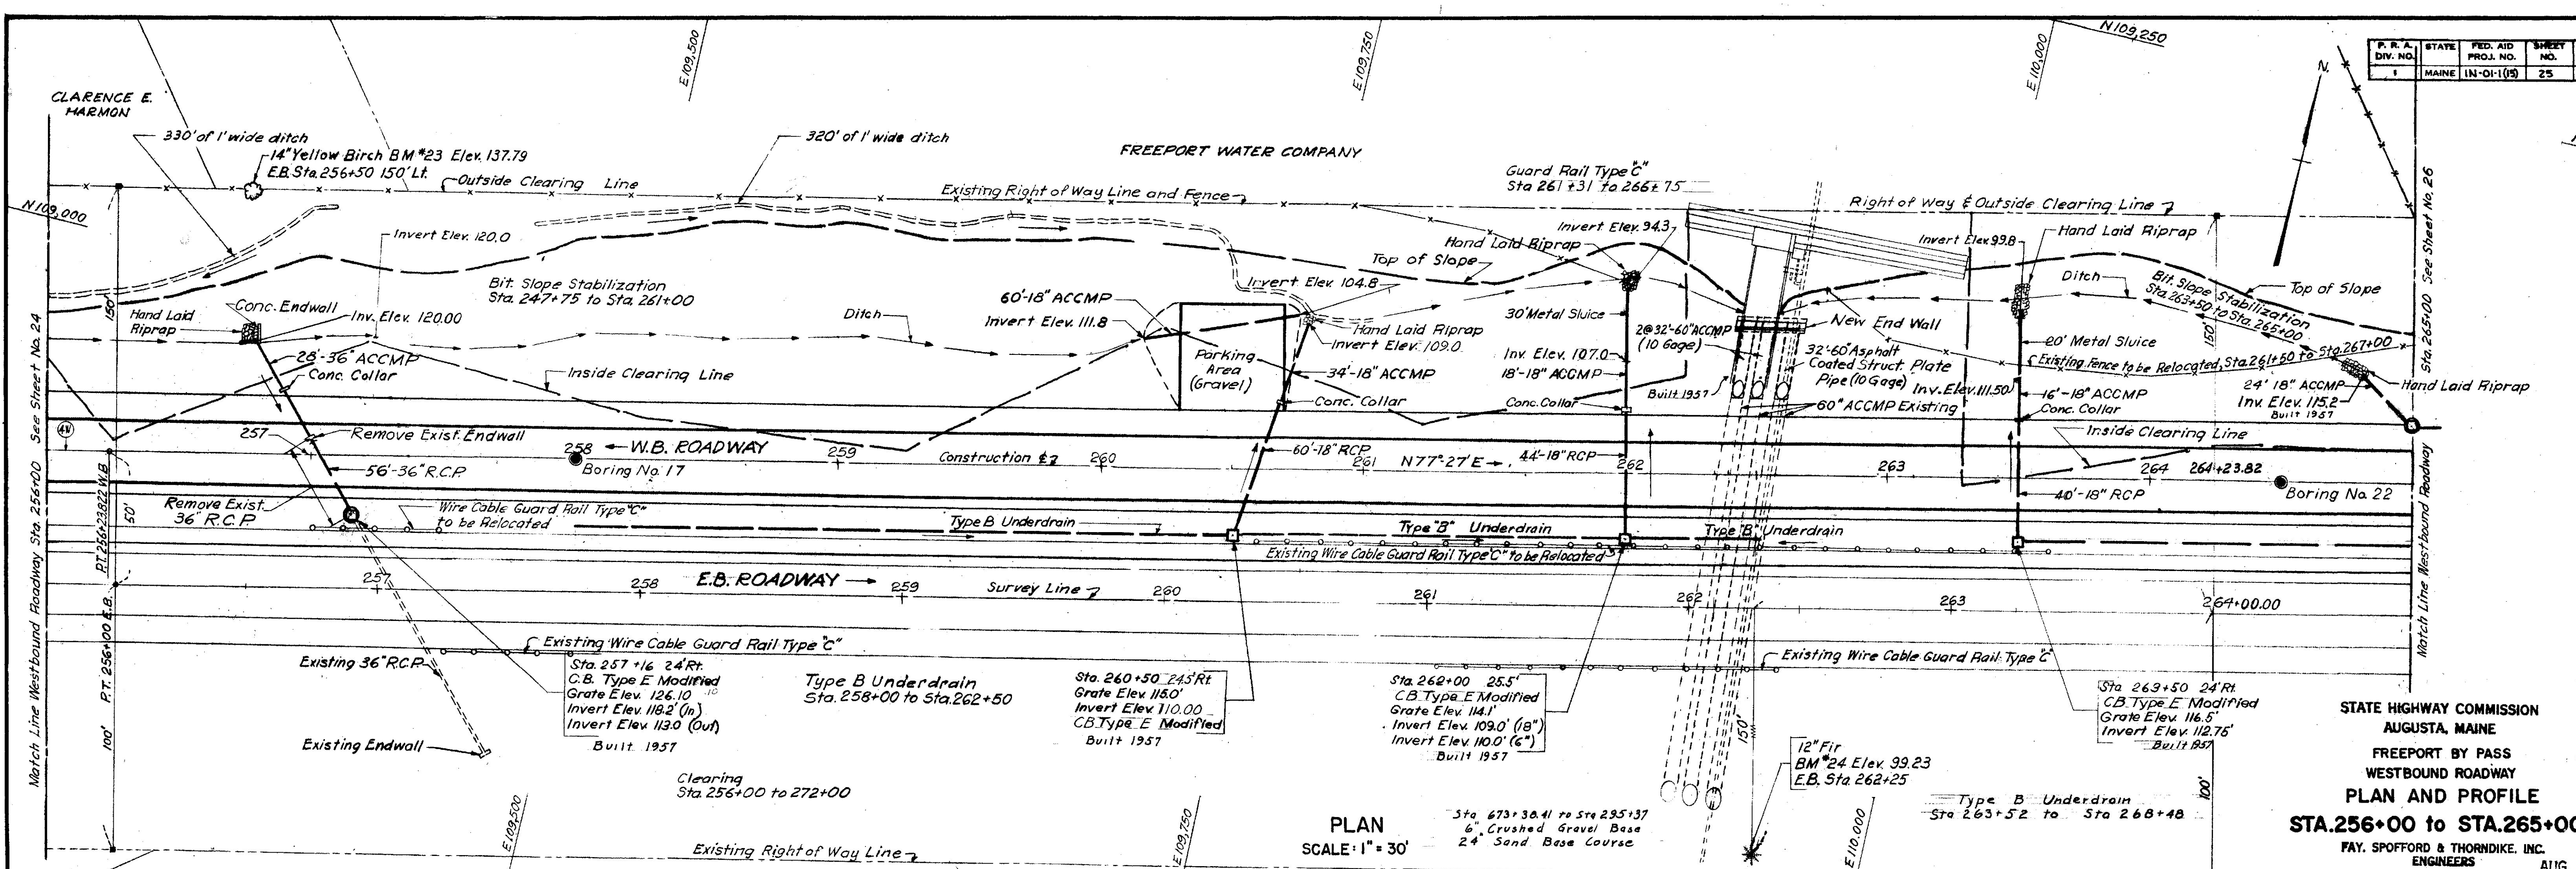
| P. R. A. DIV. NO. | STATE | FED. AID PROJ. NO. | SHEET NO. |
|---|---|---|---|
| 1 | MAINE | IN-01-1(15) | 25 |

N

CLARENCE E. HARMON

E 109,500

E 109,750

E 110,000

N 109,250

N 109,000

330' of 1' wide ditch

14" Yellow Birch BM #23 Elev. 137.79 E.B. Sta. 256+50 150' Lt.

Outside Clearing Line

320' of 1' wide ditch

FREEPORT WATER COMPANY

Existing Right of Way Line and Fence

Guard Rail Type "C" Sta 261+31 to 266+75

Right of Way & Outside Clearing Line

Invert Elev. 120.0

Invert Elev. 94.3

Hand Laid Riprap

Top of Slope

Invert Elev. 99.8

Hand Laid Riprap

Ditch

Bit. Slope Stabilization Sta. 263+50 to Sta. 265+00

Top of Slope

See Sheet No. 26

Sta. 265+00

Bit. Slope Stabilization Sta. 247+75 to Sta. 261+00

Invert Elev. 104.8

Hand Laid Riprap

Conc. Endwall

Inv. Elev. 120.00

60'-18" ACCMP

Invert Elev. 111.8

Ditch

30' Metal Sluice

Hand Laid Riprap

Invert Elev. 109.0

2@32'-60" ACCMP (10 Gage)

New End Wall

20' Metal Sluice

150'

28'-36" ACCMP

Conc. Collar

Parking Area (Gravel)

Inv. Elev. 107.0

18'-18" ACCMP

32'-60" Asphalt Coated Struct. Plate Pipe (10 Gage)

Inv. Elev. 111.50

Existing Fence to be Relocated, Sta. 261+50 to Sta. 267+00

See Sheet No. 24

Inside Clearing Line

34'-18" ACCMP

Conc. Collar

Conc. Collar

Built 1957

60" ACCMP Existing

16'-18" ACCMP

Conc. Collar

24' 18" ACCMP

Inv. Elev. 115.2

Built 1957

Hand Laid Riprap

257

Remove Exist. Endwall

258

W.B. ROADWAY

259

Construction ℄ 260

60'-18" RCP

261

N77°27'E

44'-18" RCP

262

263

Inside Clearing Line

264

264+23.82

Boring No. 17

56'-36" R.C.P.

Boring No. 22

40'-18" RCP

P.T. 256+23.822 W.B.

50'

Remove Exist. 36" R.C.P.

Wire Cable Guard Rail Type "C" to be Relocated

Type B Underdrain

Type "B" Underdrain

Type "B" Underdrain

Existing Wire Cable Guard Rail Type "C" to be Relocated

257

258

E.B. ROADWAY

259

Survey Line

260

261

262

263

264+00.00

Match Line Westbound Roadway

Match Line Westbound Roadway Sta. 256+00

P.T. 256+00 E.B.

Existing Wire Cable Guard Rail Type "C"

Existing 36" R.C.P.

Sta. 257+16 24' Rt.
C.B. Type E Modified
Grate Elev. 126.10
Invert Elev. 118.2' (In)
Invert Elev. 113.0 (Out)
Built 1957

Type B Underdrain Sta. 258+00 to Sta. 262+50

Sta. 260+50 24.5' Rt.
Grate Elev. 115.0'
Invert Elev. 110.00
C.B. Type E Modified
Built 1957

Sta. 262+00 25.5'
C.B. Type E Modified
Grate Elev. 114.1'
Invert Elev. 109.0' (18")
Invert Elev. 110.0' (6")
Built 1957

Existing Wire Cable Guard Rail Type "C"

Sta. 263+50 24' Rt.
C.B. Type E Modified
Grate Elev. 116.5'
Invert Elev. 112.75'
Built 1957

100'

Existing Endwall

150'

12" Fir BM #24 Elev. 99.23 E.B. Sta. 262+25

Clearing Sta. 256+00 to 272+00

Type B Underdrain Sta 263+52 to Sta 268+48

100'

E 109,500

E 109,750

E 110,000

PLAN
SCALE: 1" = 30'

Sta 673+38.41 to Sta 295+37
6" Crushed Gravel Base
24" Sand Base Course

Existing Right of Way Line

STATE HIGHWAY COMMISSION
AUGUSTA, MAINE
FREEPORT BY PASS
WESTBOUND ROADWAY
PLAN AND PROFILE
STA. 256+00 to STA. 265+0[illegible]
FAY, SPOFFORD & THORNDIKE, INC.
ENGINEERS
AUG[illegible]